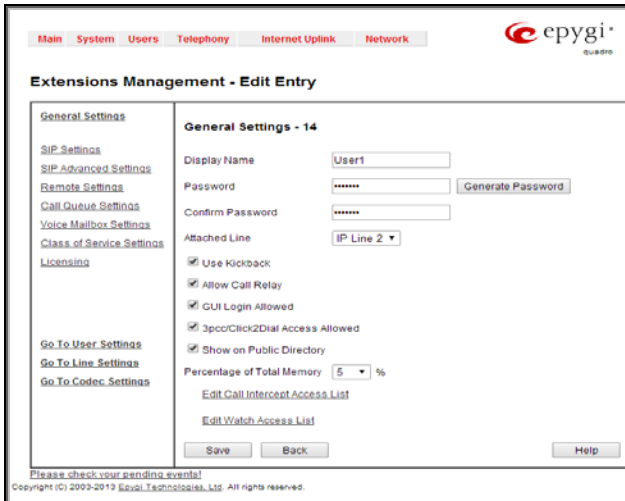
Main System Users Telephony Internet Uplink Network

epygi quadro

Extensions Management - Edit Entry

General Settings

SIP Settings
SIP Advanced Settings
Remote Settings
Call Queue Settings
Voice Mailbox Settings
Class of Service Settings
Licensing

Go To User Settings
Go To Line Settings
Go To Codec Settings

General Settings - 14

Display Name User1

Password ••••••• Generate Password

Confirm Password •••••••

Attached Line IP Line 2

Use Kickback

Allow Call Relay

GUI Login Allowed

3pcc/Click2Dial Access Allowed

Show on Public Directory

Percentage of Total Memory 5 %

Edit Call Intercept Access List

Edit Watch Access List

Save Back Help

Please check your pending events!

Copyright (C) 2003-2013 Epygi Technologies, Ltd. All rights reserved.